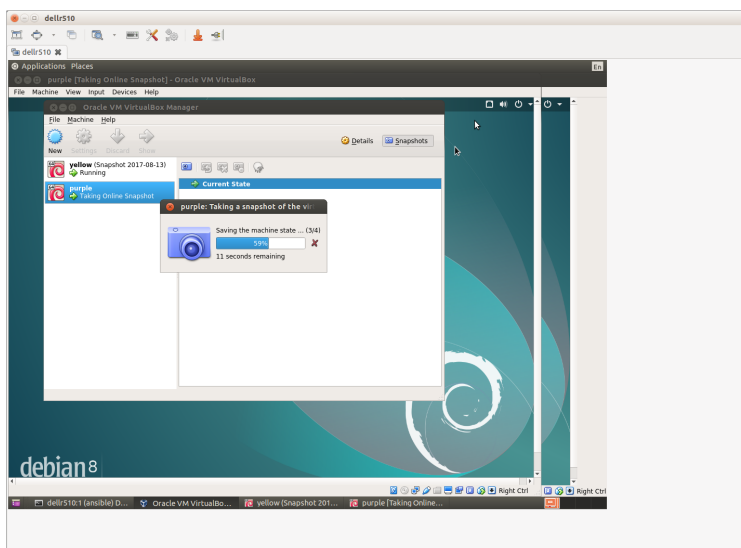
dellr510

dellr510

Applications Places

En

purple [Taking Online Snapshot] - Oracle VM VirtualBox

File Machine View Input Devices Help

Oracle VM VirtualBox Manager

File Machine Help

New Settings Discard Show

Details Snapshots

yellow (Snapshot 2017-08-13)
Running

purple
Taking Online Snapshot

Current State

purple: Taking a snapshot of the vir

Saving the machine state ... (3/4)
59%
11 seconds remaining

debian 8

Right Ctrl

Right Ctrl

dellr510:1 (ansible) D...

Oracle VM VirtualBo...

yellow (Snapshot 201...

purple [Taking Online...